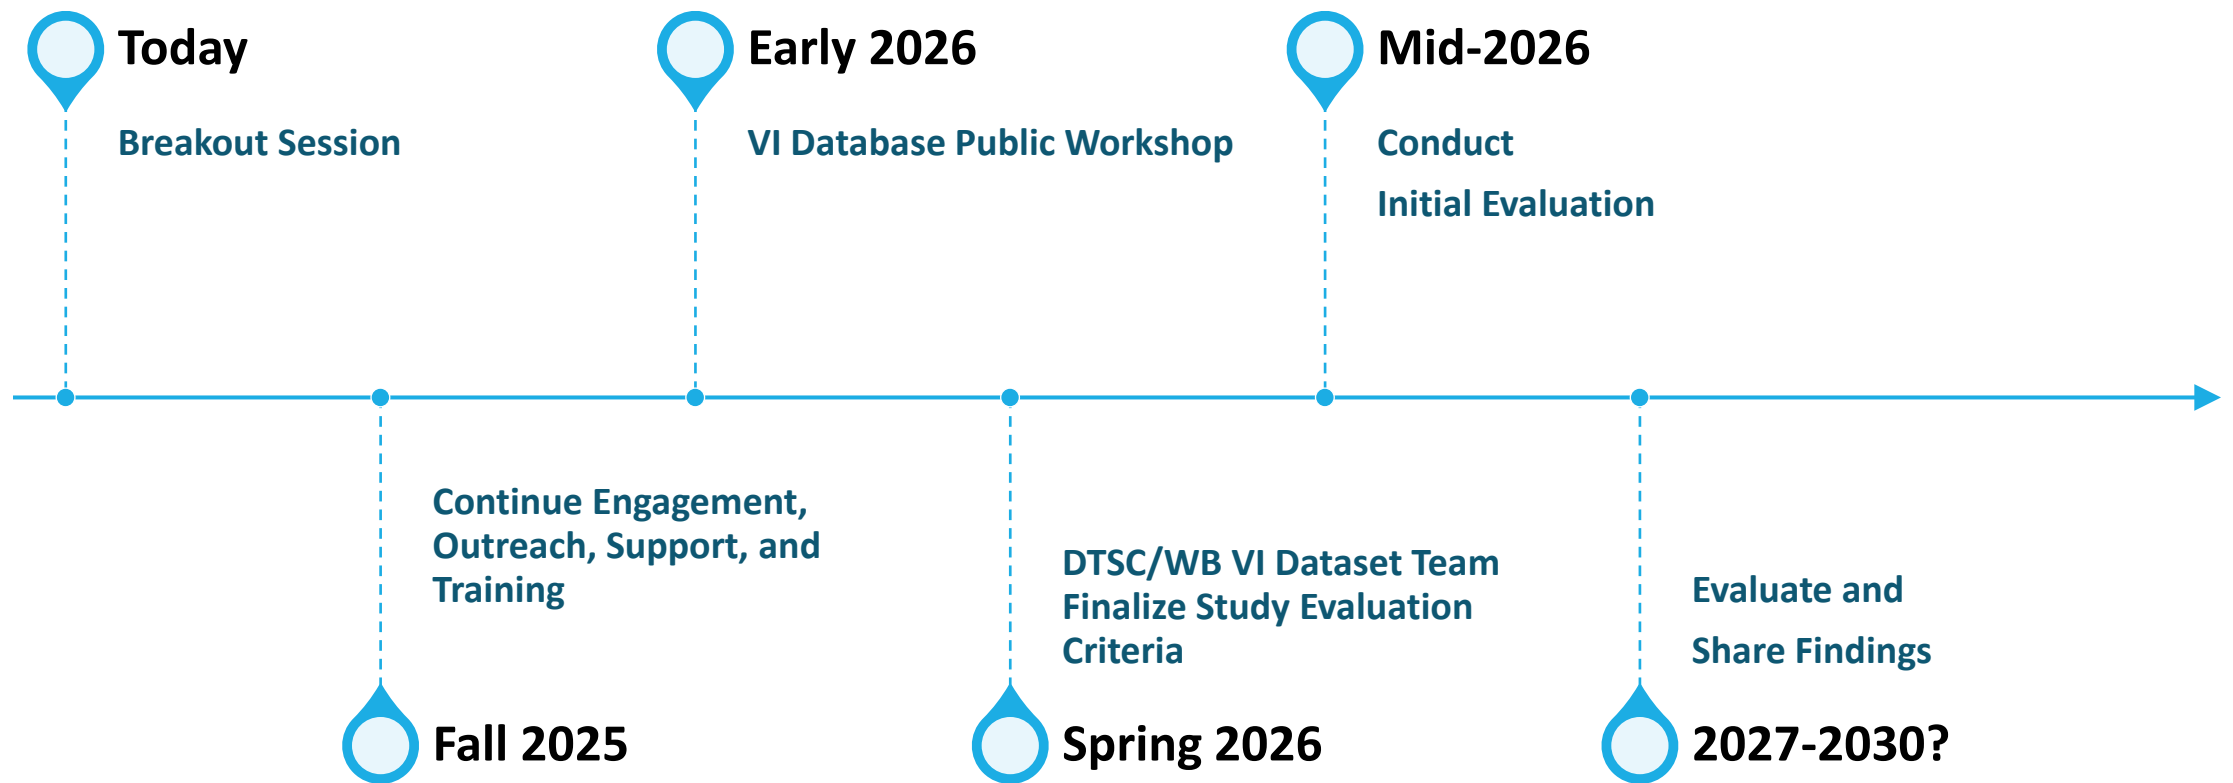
Today

Breakout Session

Early 2026

VI Database Public Workshop

Mid-2026

Conduct

Initial Evaluation

Continue Engagement, Outreach, Support, and Training

Fall 2025

DTSC/WB VI Dataset Team Finalize Study Evaluation Criteria

Spring 2026

Evaluate and

Share Findings

2027-2030?